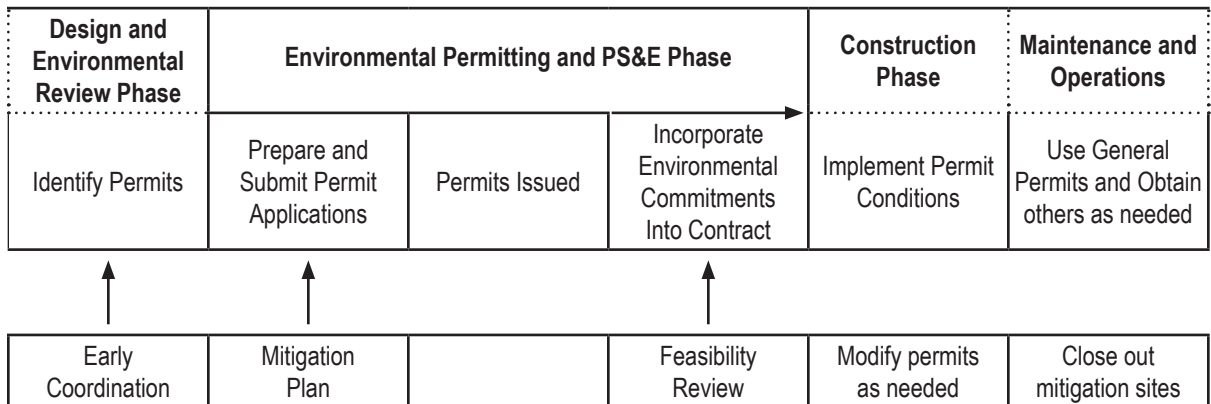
| Design and Environmental Review Phase | Environmental Permitting and PS&E Phase | | | Construction Phase | Maintenance and Operations |
|---|---|---|---|---|---|
| Identify Permits | Prepare and Submit Permit Applications | Permits Issued | Incorporate Environmental Commitments Into Contract | Implement Permit Conditions | Use General Permits and Obtain others as needed |

| | | | | | |
|---|---|---|---|---|---|
| Early Coordination | Mitigation Plan | | Feasibility Review | Modify permits as needed | Close out mitigation sites |